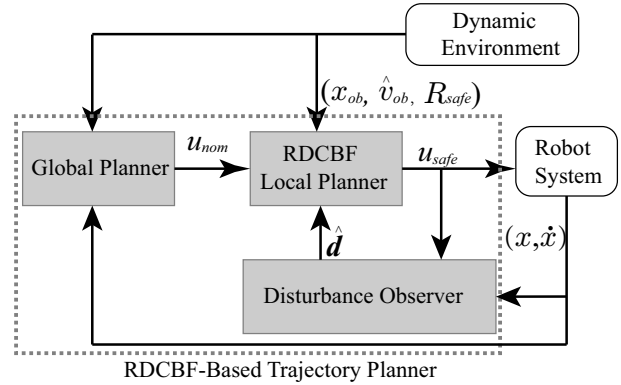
Dynamic Environment

$(x_{ob}, \hat{v}_{ob}, R_{safe})$

Global Planner

$u_{nom}$

RDCBF Local Planner

$u_{safe}$

Robot System

$(x, \dot{x})$

$\hat{d}$

Disturbance Observer

RDCBF-Based Trajectory Planner